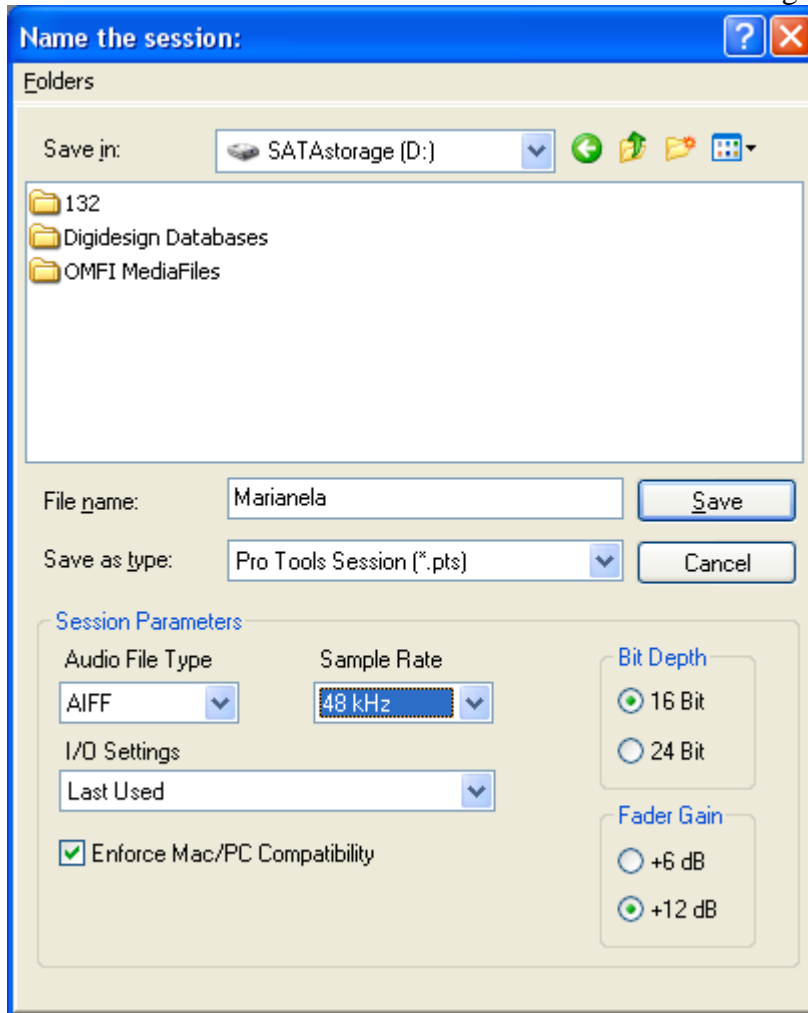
Name the session:

Folders

Save in: SATAstorage (D:)

132
Digidesign Databases
OMFI MediaFiles

File name: Marianela
Save

Save as type: Pro Tools Session (*.pts)
Cancel

Session Parameters

Audio File Type
AIFF

Sample Rate
48 kHz

Bit Depth
16 Bit
24 Bit

I/O Settings
Last Used

Fader Gain
+6 dB
+12 dB

Enforce Mac/PC Compatibility